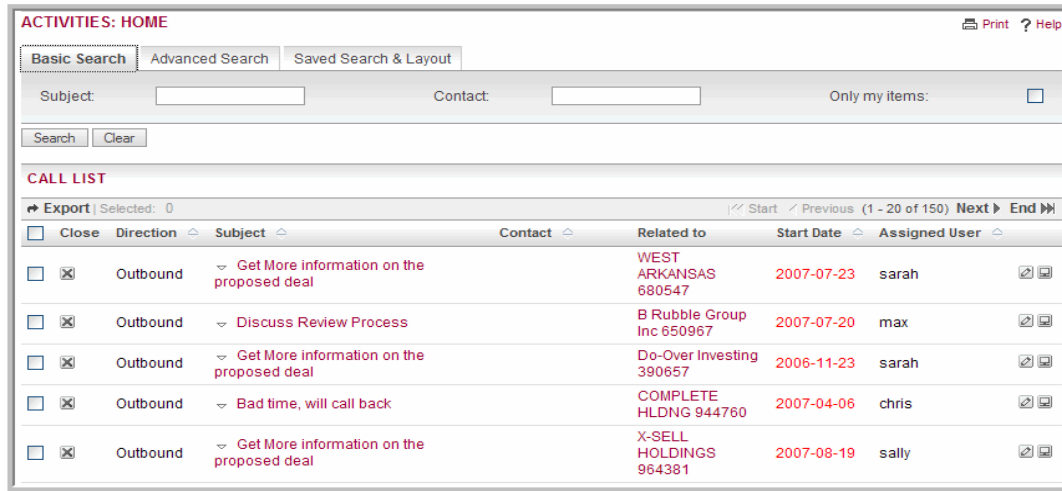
ACTIVITIES: HOME

Print ? Help

Basic Search | Advanced Search | Saved Search & Layout

Subject: Contact: Only my items:

Search Clear

CALL LIST

Export | Selected: 0

Start Previous (1 - 20 of 150) Next End

| | Close | Direction | Subject | Contact | Related to | Start Date | Assigned User | |
|---|---|---|---|---|---|---|---|---|
| | | Outbound | Get More information on the proposed deal | | WEST ARKANSAS 680547 | 2007-07-23 | sarah | |
| | | Outbound | Discuss Review Process | | B Rubble Group Inc 650967 | 2007-07-20 | max | |
| | | Outbound | Get More information on the proposed deal | | Do-Over Investing 390657 | 2006-11-23 | sarah | |
| | | Outbound | Bad time, will call back | | COMPLETE HLDNG 944760 | 2007-04-06 | chris | |
| | | Outbound | Get More information on the proposed deal | | X-SELL HOLDINGS 964381 | 2007-08-19 | sally | |